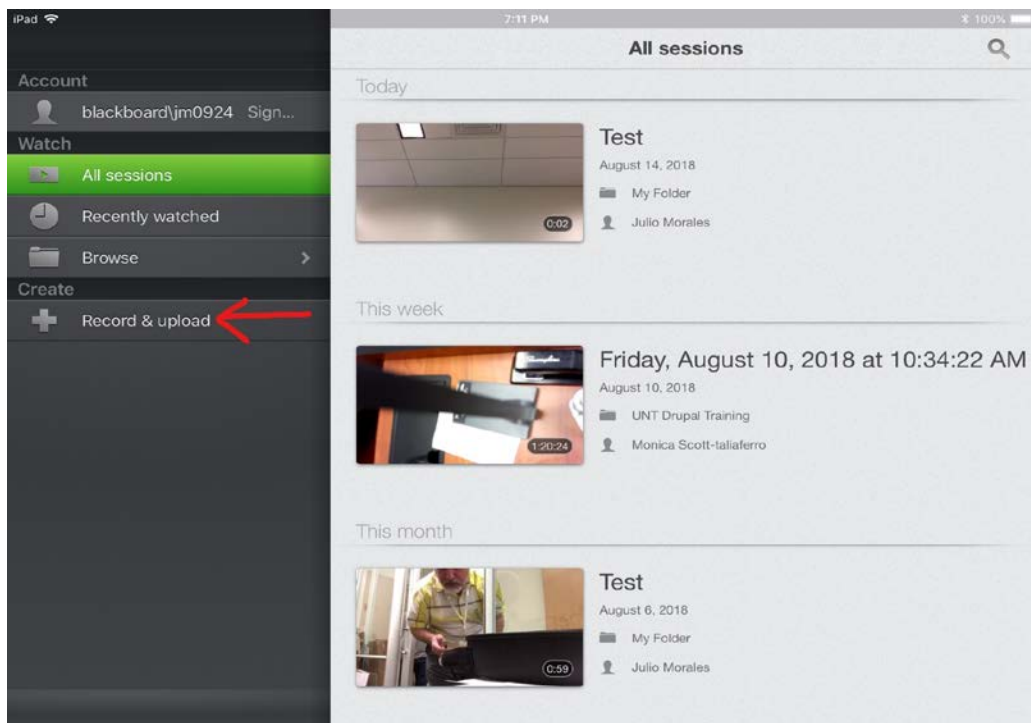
iPad

7:11 PM

100%

All sessions

Account

blackboard\jm0924 Sign...

Watch

All sessions

Recently watched

Browse

Create

Record & upload

Today

0:02

Test

August 14, 2018

My Folder

Julio Morales

This week

1:20:24

Friday, August 10, 2018 at 10:34:22 AM

August 10, 2018

UNT Drupal Training

Monica Scott-taliaferro

This month

0:59

Test

August 6, 2018

My Folder

Julio Morales